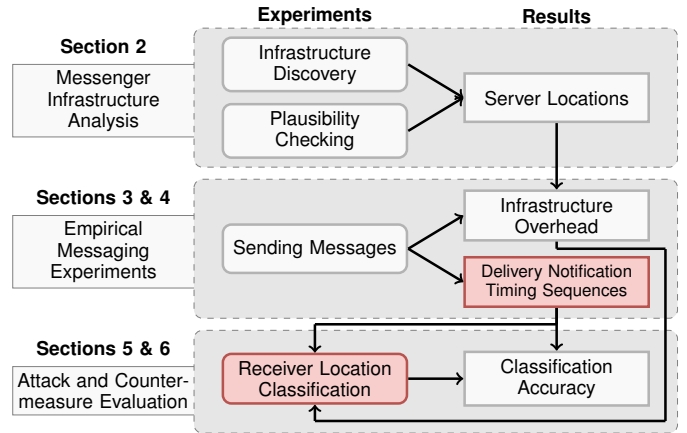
Experiments

Results

Section 2

Messenger Infrastructure Analysis

Infrastructure Discovery

Plausibility Checking

Server Locations

Sections 3 & 4

Empirical Messaging Experiments

Sending Messages

Infrastructure Overhead

Delivery Notification Timing Sequences

Sections 5 & 6

Attack and Countermeasure Evaluation

Receiver Location Classification

Classification Accuracy